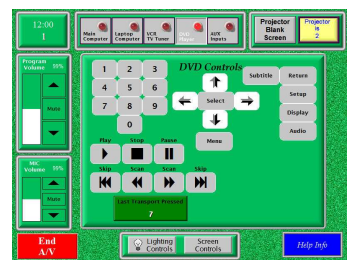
12:00
1

Main Computer
Laptop Computer
VCR TV Tuner
DVD Player
A/V Inputs

Projector Blank Screen
Projector is 2

Program Volume 55%
Mute

MIC Volume 55%
Mute

1
2
3
4
5
6
7
8
9
0

DVD Controls
Select
Menu
Subtitle
Return
Setup
Display
Audio

Play
Stop
Pause
Skip
Scan
Scan
Skip

Last Transport Pressed
7

End A/V

Lighting Controls
Screen Controls

Help Info